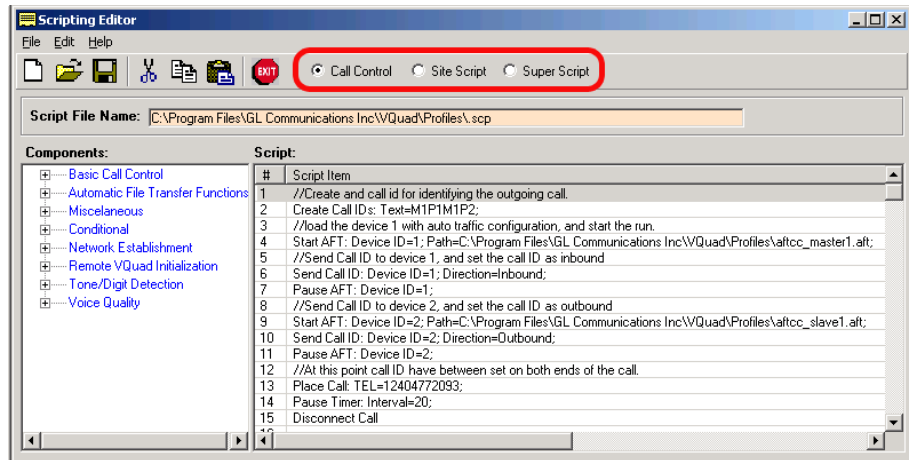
Scripting Editor

File Edit Help

EXIT

Call Control Site Script Super Script

Script File Name: C:\Program Files\GL Communications Inc\VQuad\Profiles\.scp

Components:

Basic Call Control
Automatic File Transfer Functions
Miscelaneous
Conditional
Network Establishment
Remote VQuad Initialization
Tone/Digit Detection
Voice Quality

Script:

| # | Script Item |
|---|---|
| 1 | //Create and call id for identifying the outgoing call. |
| 2 | Create Call IDs: Text=M1P1M1P2; |
| 3 | //load the device 1 with auto traffic configuration, and start the run. |
| 4 | Start AFT: Device ID=1; Path=C:\Program Files\GL Communications Inc\VQuad\Profiles\aftcc_master1.aft; |
| 5 | //Send Call ID to device 1, and set the call ID as inbound |
| 6 | Send Call ID: Device ID=1; Direction=Inbound; |
| 7 | Pause AFT: Device ID=1; |
| 8 | //Send Call ID to device 2, and set the call ID as outbound |
| 9 | Start AFT: Device ID=2; Path=C:\Program Files\GL Communications Inc\VQuad\Profiles\aftcc_slave1.aft; |
| 10 | Send Call ID: Device ID=2; Direction=Outbound; |
| 11 | Pause AFT: Device ID=2; |
| 12 | //At this point call ID have between set on both ends of the call. |
| 13 | Place Call: TEL=12404772093; |
| 14 | Pause Timer: Interval=20; |
| 15 | Disconnect Call |